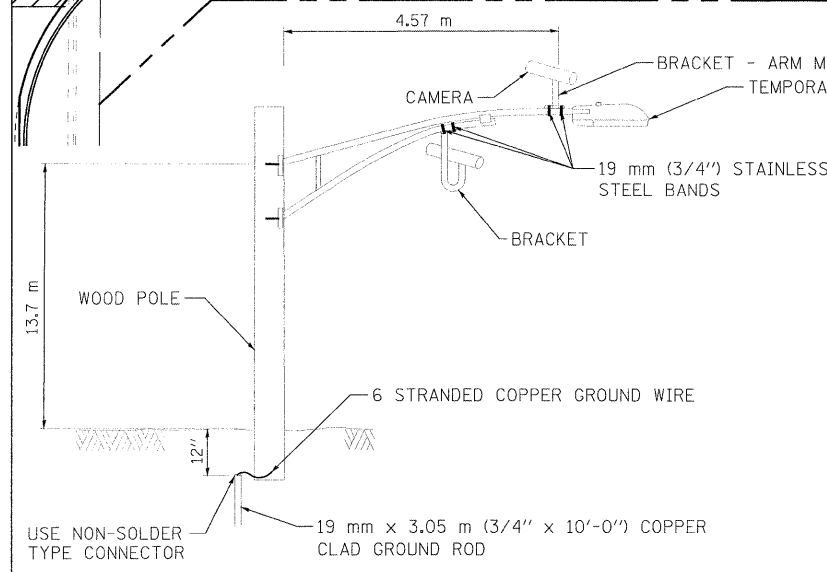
4.57 m

CAMERA

BRACKET - ARM M

TEMPORA

19 mm (3/4") STAINLESS STEEL BANDS

BRACKET

13.7 m

WOOD POLE

6 STRANDED COPPER GROUND WIRE

12"

USE NON-SOLDER TYPE CONNECTOR

19 mm x 3.05 m (3/4" x 10'-0") COPPER CLAD GROUND ROD